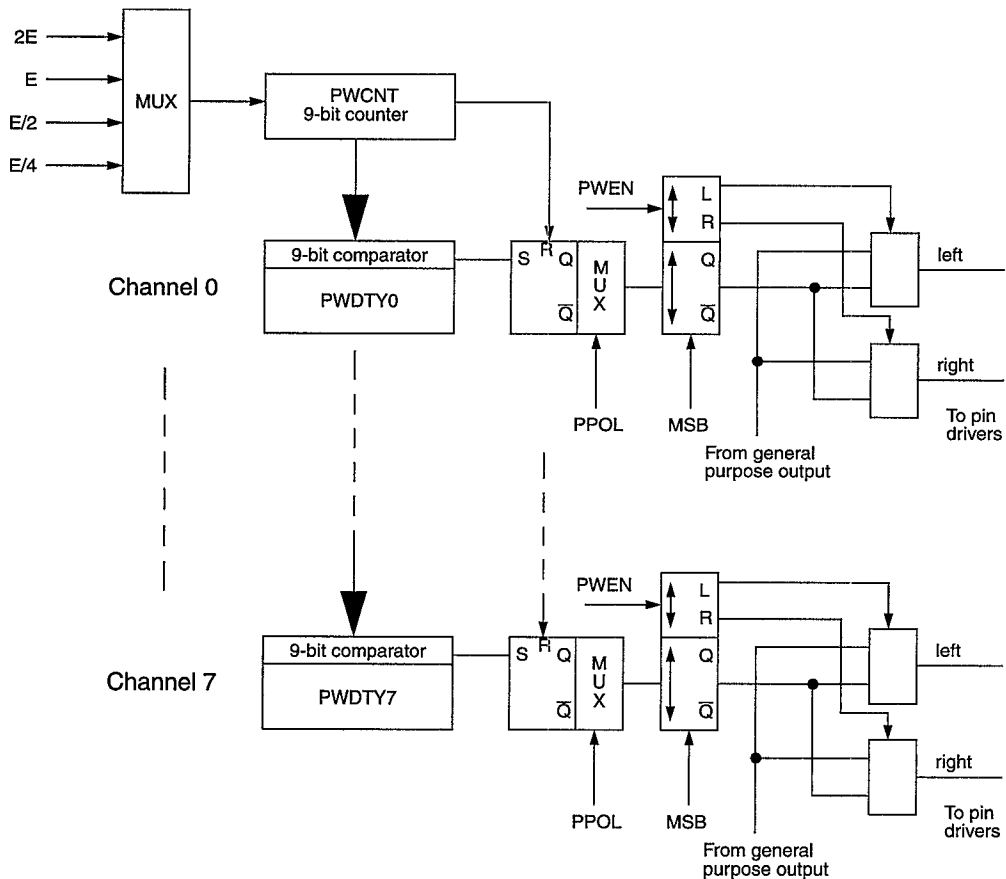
2E
E
E/2
E/4
MUX
PWCNT
9-bit counter
PWEN
L
R
9-bit comparator
S
R
Q
M
U
X
Q
Q
left
Channel 0
PWDTY0
$\overline{Q}$
$\overline{Q}$
right
PPOL
MSB
To pin drivers
From general purpose output
PWEN
L
R
9-bit comparator
S
R
Q
M
U
X
Q
left
Channel 7
PWDTY7
$\overline{Q}$
$\overline{Q}$
right
PPOL
MSB
To pin drivers
From general purpose output